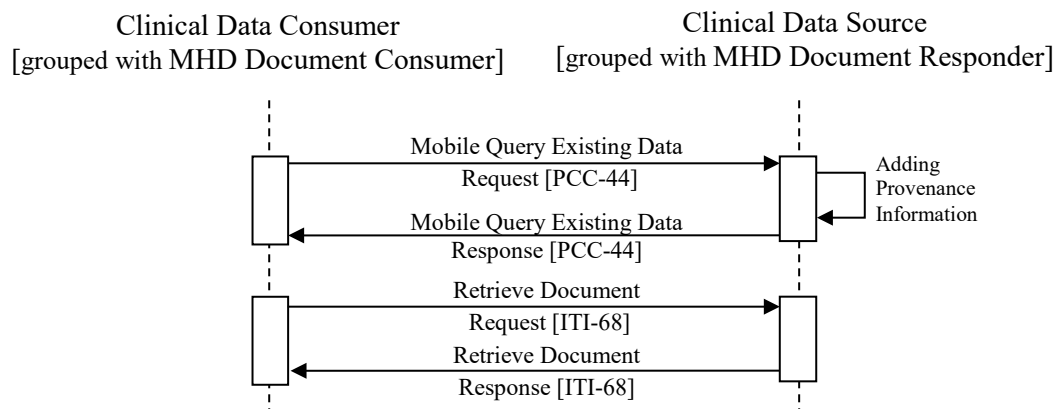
Clinical Data Consumer
[grouped with MHD Document Consumer]

Clinical Data Source
[grouped with MHD Document Responder]

Mobile Query Existing Data
Request [PCC-44]

Adding Provenance Information

Mobile Query Existing Data
Response [PCC-44]

Retrieve Document
Request [ITI-68]

Retrieve Document
Response [ITI-68]